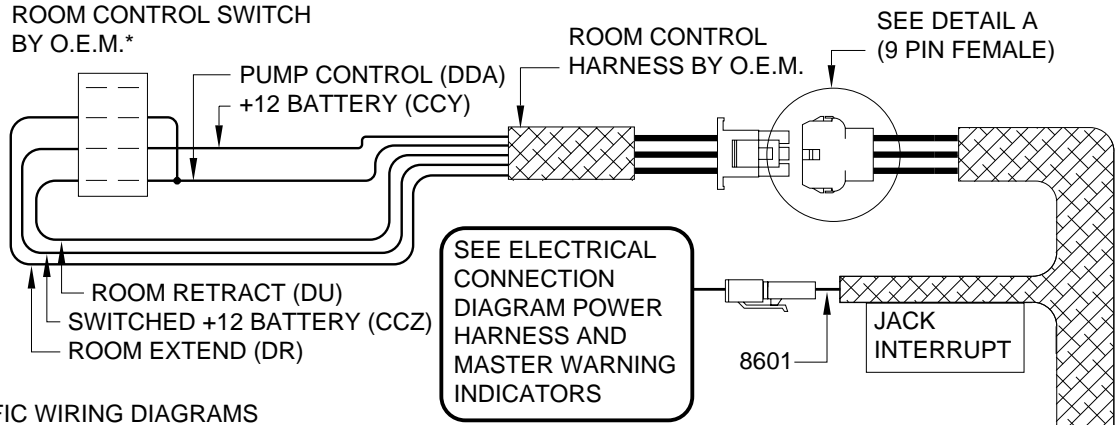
ROOM CONTROL SWITCH BY O.E.M.*

PUMP CONTROL (DDA)

+12 BATTERY (CCY)

ROOM CONTROL HARNESS BY O.E.M.

SEE DETAIL A (9 PIN FEMALE)

SEE ELECTRICAL CONNECTION DIAGRAM POWER HARNESS AND MASTER WARNING INDICATORS

ROOM RETRACT (DU)

SWITCHED +12 BATTERY (CCZ)

ROOM EXTEND (DR)

8601

JACK INTERRUPT

FIC WIRING DIAGRAMS